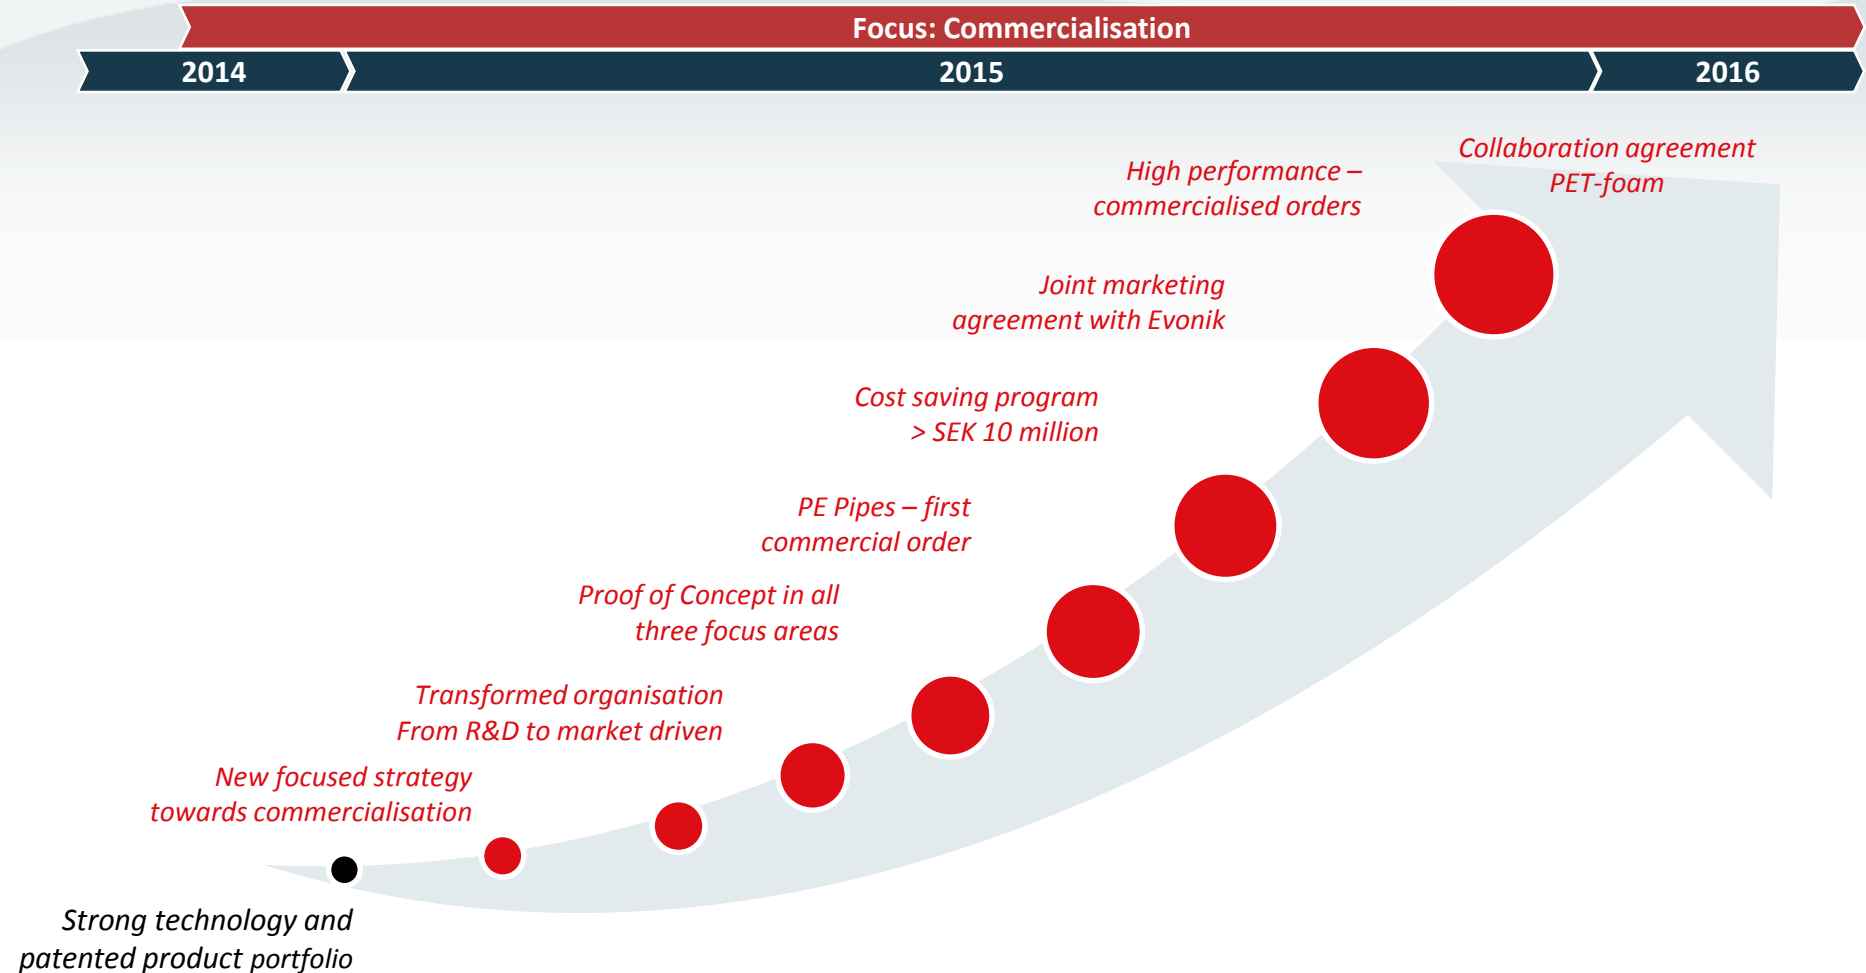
Focus: Commercialisation

2014

2015

2016

Collaboration agreement PET-foam

High performance – commercialised orders

Joint marketing agreement with Evonik

Cost saving program > SEK 10 million

PE Pipes – first commercial order

Proof of Concept in all three focus areas

Transformed organisation From R&D to market driven

New focused strategy towards commercialisation

Strong technology and patented product portfolio